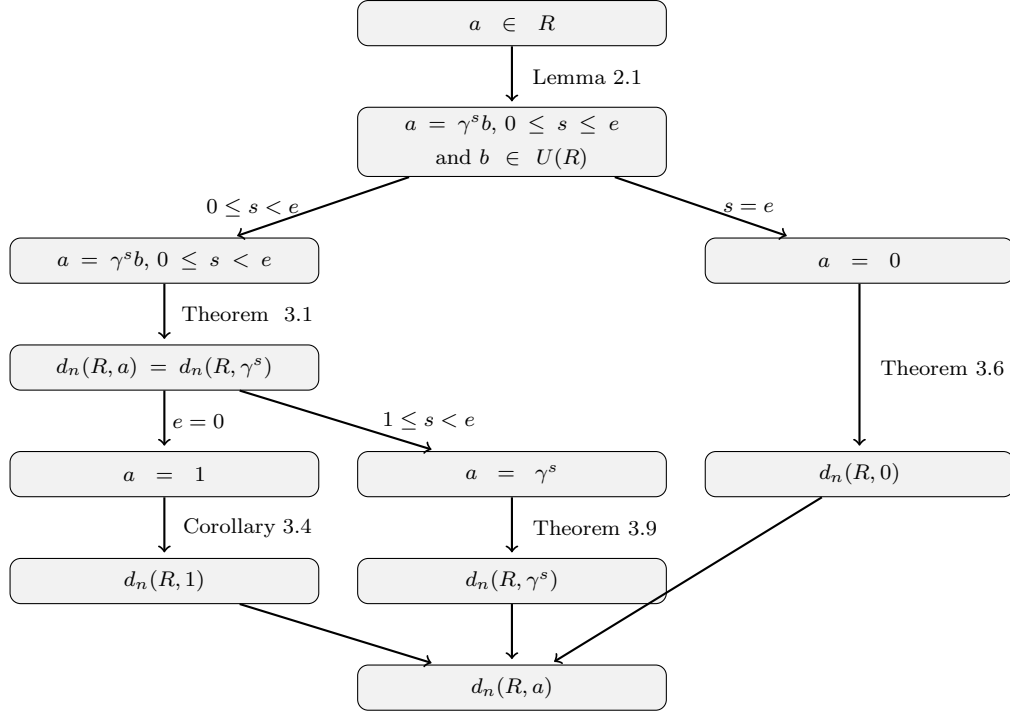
$a \in R$

Lemma 2.1

$a = \gamma^s b$, $0 \leq s \leq e$ and $b \in U(R)$

$0 \leq s < e$

$s = e$

$a = \gamma^s b$, $0 \leq s < e$

$a = 0$

Theorem 3.1

$d_n(R,a) = d_n(R,\gamma^s)$

Theorem 3.6

$e = 0$

$1 \leq s < e$

$a = 1$

$a = \gamma^s$

$d_n(R,0)$

Corollary 3.4

Theorem 3.9

$d_n(R,1)$

$d_n(R,\gamma^s)$

$d_n(R,a)$